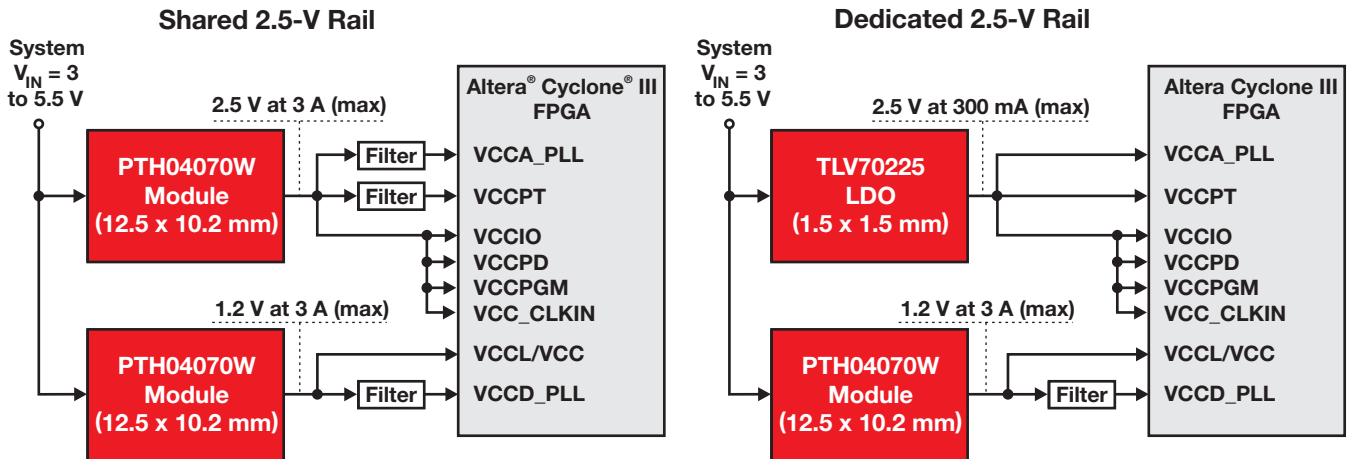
Shared 2.5-V Rail

System $V_{IN}$ = 3 to 5.5 V

2.5 V at 3 A (max)

Altera® Cyclone® III FPGA

PTH04070W Module (12.5 x 10.2 mm)

Filter

Filter

VCCA_PLL

VCCPT

VCCIO

VCCPD

VCCPGM

VCC_CLKIN

1.2 V at 3 A (max)

PTH04070W Module (12.5 x 10.2 mm)

Filter

VCCL/VCC

VCCD_PLL

Dedicated 2.5-V Rail

System $V_{IN}$ = 3 to 5.5 V

2.5 V at 300 mA (max)

Altera Cyclone III FPGA

TLV70225 LDO (1.5 x 1.5 mm)

VCCA_PLL

VCCPT

VCCIO

VCCPD

VCCPGM

VCC_CLKIN

1.2 V at 3 A (max)

PTH04070W Module (12.5 x 10.2 mm)

Filter

VCCL/VCC

VCCD_PLL